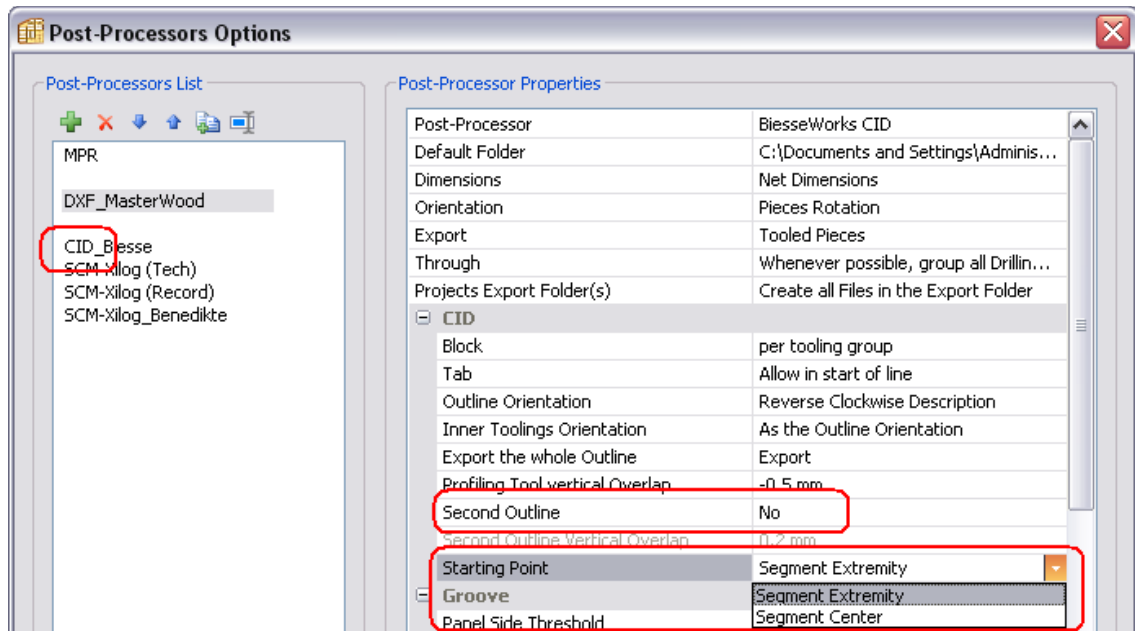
Post-Processors Options

Post-Processors List

MPR

DXF_MasterWood

CID_Biesse
SCM-Xilog (Tech)
SCM-Xilog (Record)
SCM-Xilog_Benedikte

Post-Processor Properties

| Post-Processor | BiesseWorks CID |
|---|---|
| Default Folder | C:\Documents and Settings\Adminis... |
| Dimensions | Net Dimensions |
| Orientation | Pieces Rotation |
| Export | Tooled Pieces |
| Through | Whenever possible, group all Drillin... |
| Projects Export Folder(s) | Create all Files in the Export Folder |
| CID | |
| Block | per tooling group |
| Tab | Allow in start of line |
| Outline Orientation | Reverse Clockwise Description |
| Inner Toolings Orientation | As the Outline Orientation |
| Export the whole Outline | Export |
| Profiling Tool vertical Overlap | -0.5 mm |
| Second Outline | No |
| Second Outline Vertical Overlap | 0.2 mm |
| Starting Point | Segment Extremity |
| Groove | |
| Panel Side Threshold | |

Segment Extremity
Segment Center